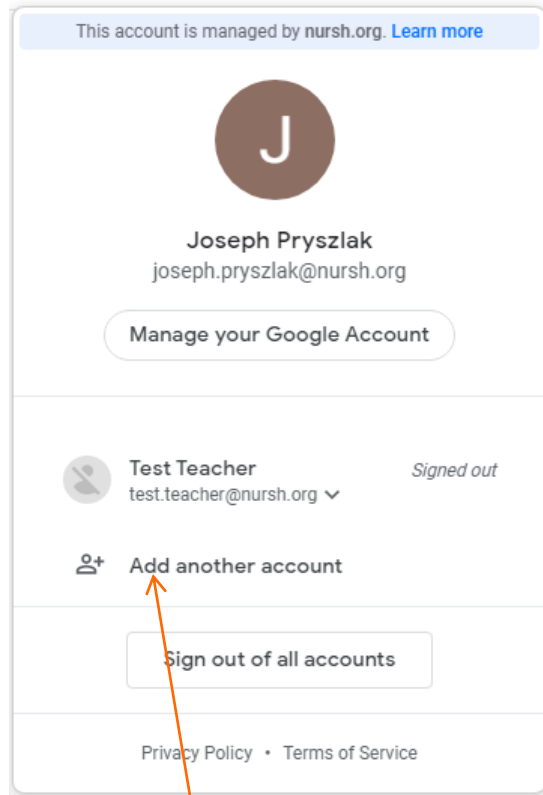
This account is managed by nursh.org. Learn more

J

Joseph Pryszlak
joseph.pryszlak@nursh.org

Manage your Google Account

Test Teacher
test.teacher@nursh.org

Signed out

Add another account

Sign out of all accounts

Privacy Policy • Terms of Service